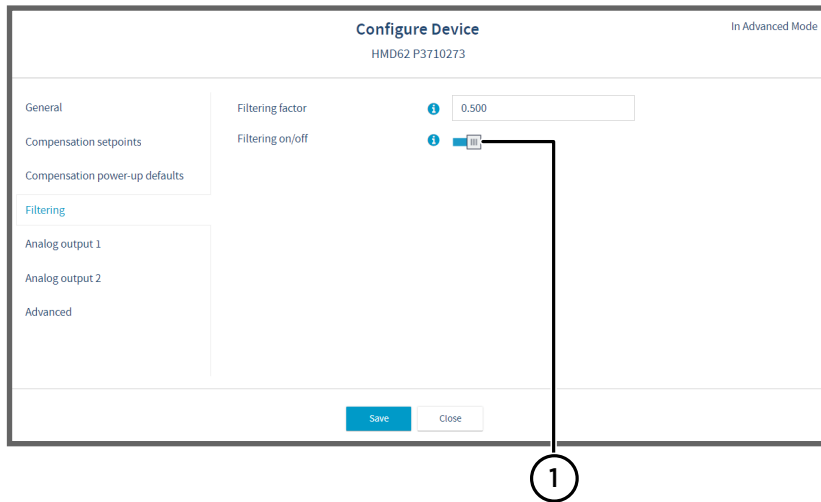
Configure Device

HMD62 P3710273

In Advanced Mode

General

Compensation setpoints

Compensation power-up defaults

Filtering

Analog output 1

Analog output 2

Advanced

Filtering factor

0.500

Filtering on/off

Save

Close

1